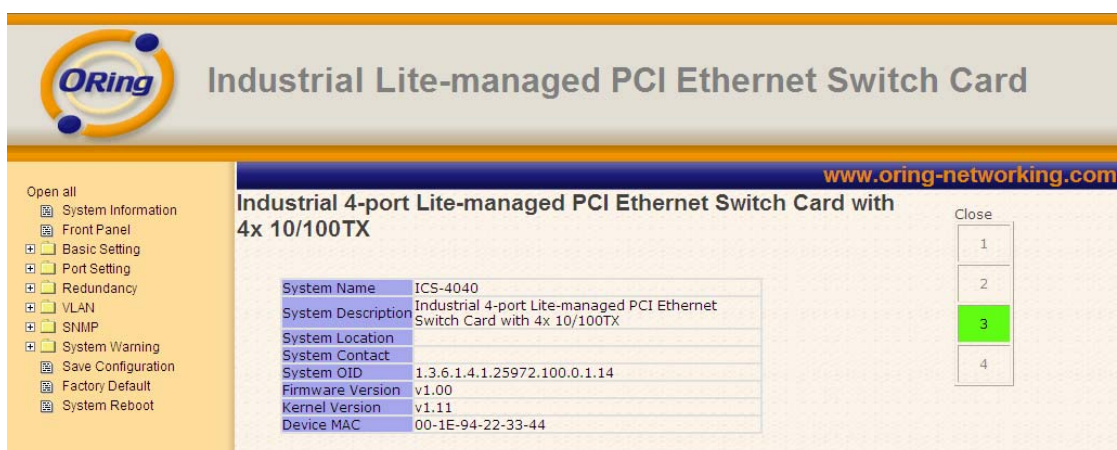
ORing

Industrial Lite-managed PCI Ethernet Switch Card

www.oring-networking.com

Open all
System Information
Front Panel
Basic Setting
Port Setting
Redundancy
VLAN
SNMP
System Warning
Save Configuration
Factory Default
System Reboot

Industrial 4-port Lite-managed PCI Ethernet Switch Card with 4x 10/100TX

| System Name | ICS-4040 |
|---|---|
| System Description | Industrial 4-port Lite-managed PCI Ethernet Switch Card with 4x 10/100TX |
| System Location | |
| System Contact | |
| System OID | 1.3.6.1.4.1.25972.100.0.1.14 |
| Firmware Version | v1.00 |
| Kernel Version | v1.11 |
| Device MAC | 00-1E-94-22-33-44 |

Close
1
2
3
4